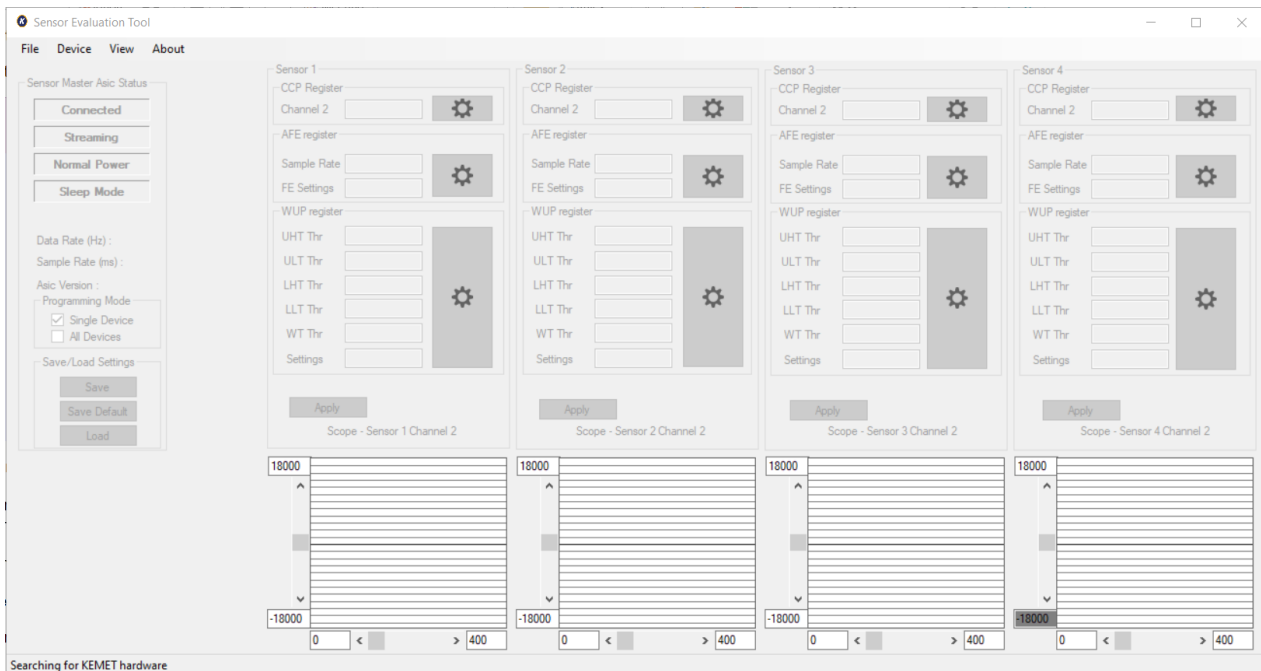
Sensor Evaluation Tool

File Device View About

Sensor Master Asic Status
Connected
Streaming
Normal Power
Sleep Mode

Data Rate (Hz) :
Sample Rate (ms) :
Asic Version :
Programming Mode
Single Device
All Devices
Save/Load Settings
Save
Save Default
Load

Sensor 1
CCP Register
Channel 2
AFE register
Sample Rate
FE Settings
WUP register
UHT Thr
ULT Thr
LHT Thr
LLT Thr
WT Thr
Settings
Apply
Scope - Sensor 1 Channel 2
18000
-18000
0 < > 400

Sensor 2
CCP Register
Channel 2
AFE register
Sample Rate
FE Settings
WUP register
UHT Thr
ULT Thr
LHT Thr
LLT Thr
WT Thr
Settings
Apply
Scope - Sensor 2 Channel 2
18000
-18000
0 < > 400

Sensor 3
CCP Register
Channel 2
AFE register
Sample Rate
FE Settings
WUP register
UHT Thr
ULT Thr
LHT Thr
LLT Thr
WT Thr
Settings
Apply
Scope - Sensor 3 Channel 2
18000
-18000
0 < > 400

Sensor 4
CCP Register
Channel 2
AFE register
Sample Rate
FE Settings
WUP register
UHT Thr
ULT Thr
LHT Thr
LLT Thr
WT Thr
Settings
Apply
Scope - Sensor 4 Channel 2
18000
-18000
0 < > 400

Searching for KEMET hardware